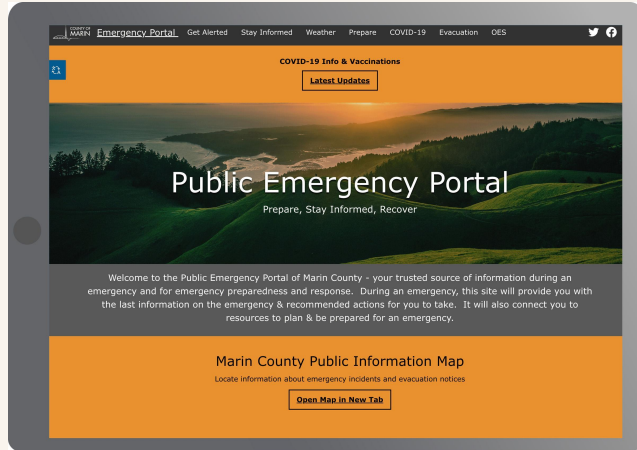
COUNTY OF MARIN Emergency Portal Get Alerted Stay Informed Weather Prepare COVID-19 Evacuation OES

COVID-19 Info & Vaccinations

Latest Updates

Public Emergency Portal

Prepare, Stay Informed, Recover

Welcome to the Public Emergency Portal of Marin County - your trusted source of information during an emergency and for emergency preparedness and response. During an emergency, this site will provide you with the last information on the emergency & recommended actions for you to take. It will also connect you to resources to plan & be prepared for an emergency.

Marin County Public Information Map

Locate information about emergency incidents and evacuation notices

Open Map in New Tab